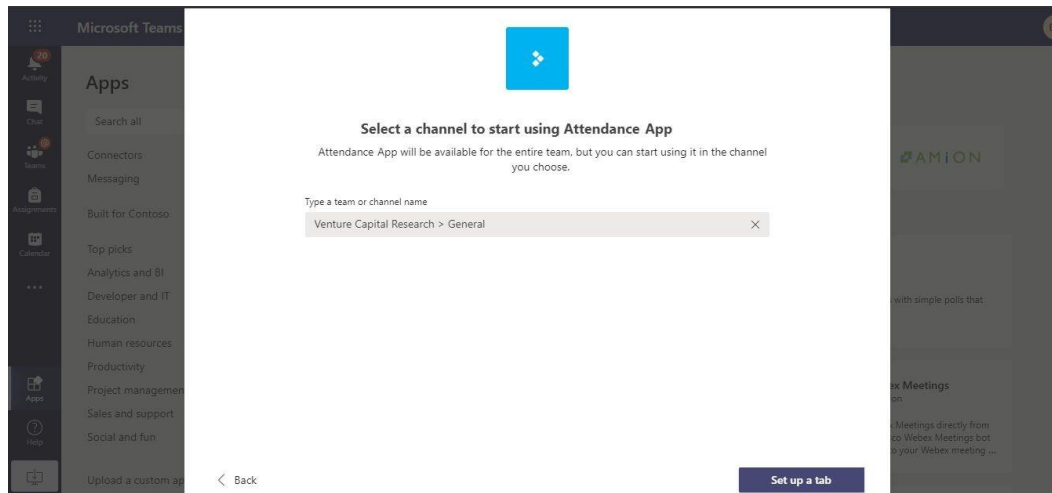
Microsoft Teams

20
Activity

Chat

Teams

Assignments

Calendar

...

Apps

Help

Apps

Search all

Connectors

Messaging

Built for Contoso

Top picks

Analytics and BI

Developer and IT

Education

Human resources

Productivity

Project managemen

Sales and support

Social and fun

Upload a custom ap

Select a channel to start using Attendance App

Attendance App will be available for the entire team, but you can start using it in the channel you choose.

Type a team or channel name

Venture Capital Research > General

< Back

Set up a tab

AMiON

with simple polls that

ex Meetings

on

Meetings directly from co Webex Meetings bot your Webex meeting ...